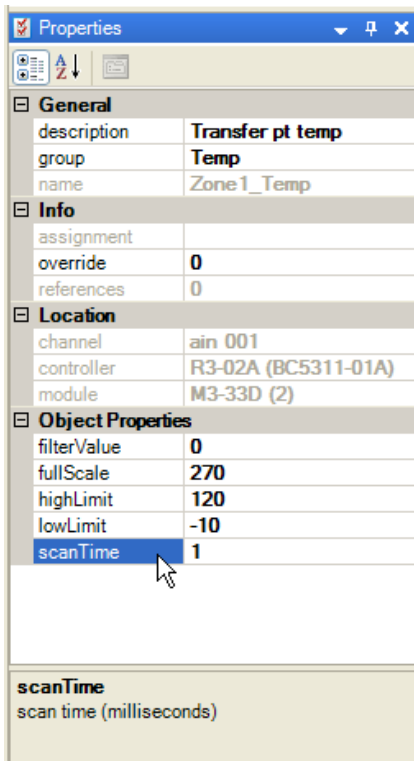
Properties

⊟ General

| | |
|---|---|
| description | Transfer pt temp |
| group | Temp |
| name | Zone1_Temp |

⊟ Info

| | |
|---|---|
| assignment | |
| override | 0 |
| references | 0 |

⊟ Location

| | |
|---|---|
| channel | ain 001 |
| controller | R3-02A (BC5311-01A) |
| module | M3-33D (2) |

⊟ Object Properties

| | |
|---|---|
| filterValue | 0 |
| fullScale | 270 |
| highLimit | 120 |
| lowLimit | -10 |
| scanTime | 1 |

scanTime
scan time (milliseconds)